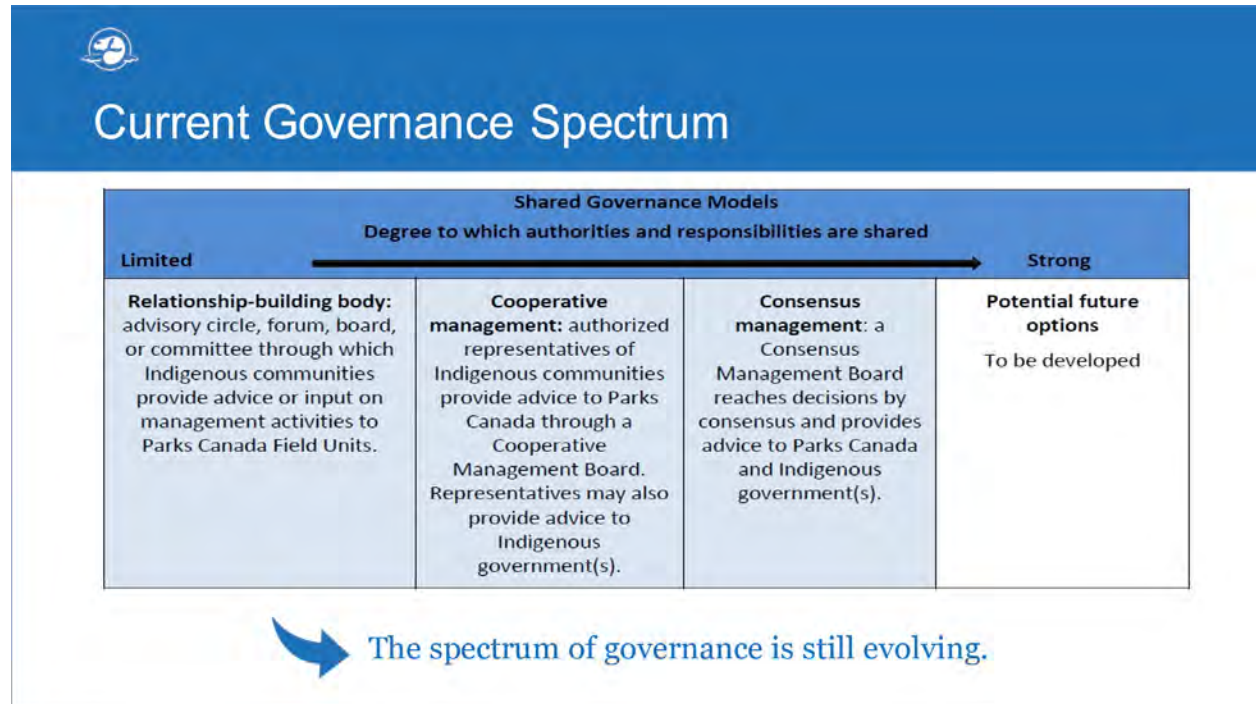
Current Governance Spectrum

| Shared Governance Models<br>Degree to which authorities and responsibilities are shared<br>Limited → Strong | | | |
|---|---|---|---|
| **Relationship-building body:** advisory circle, forum, board, or committee through which Indigenous communities provide advice or input on management activities to Parks Canada Field Units. | **Cooperative management:** authorized representatives of Indigenous communities provide advice to Parks Canada through a Cooperative Management Board. Representatives may also provide advice to Indigenous government(s). | **Consensus management**: a Consensus Management Board reaches decisions by consensus and provides advice to Parks Canada and Indigenous government(s). | **Potential future options**<br>To be developed |

The spectrum of governance is still evolving.